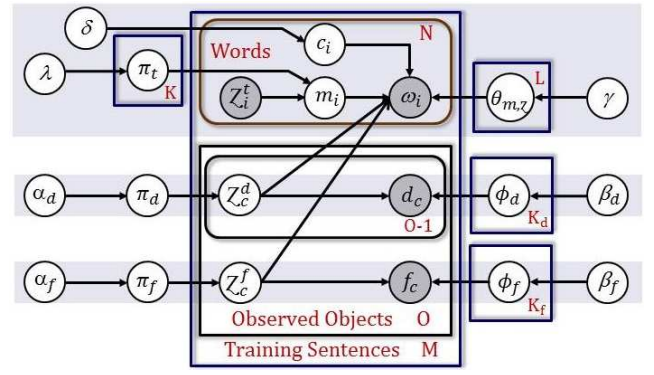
$\delta$

$c_i$

Words

N

$\lambda$

$\pi_t$

$Z_i^t$

$m_i$

$\omega_i$

$\theta_{m,z}$

L

$\gamma$

K

$\alpha_d$

$\pi_d$

$Z_c^d$

$d_c$

$\phi_d$

$\beta_d$

O-1

$K_d$

$\alpha_f$

$\pi_f$

$Z_c^f$

$f_c$

$\phi_f$

$\beta_f$

$K_f$

Observed Objects O

Training Sentences M